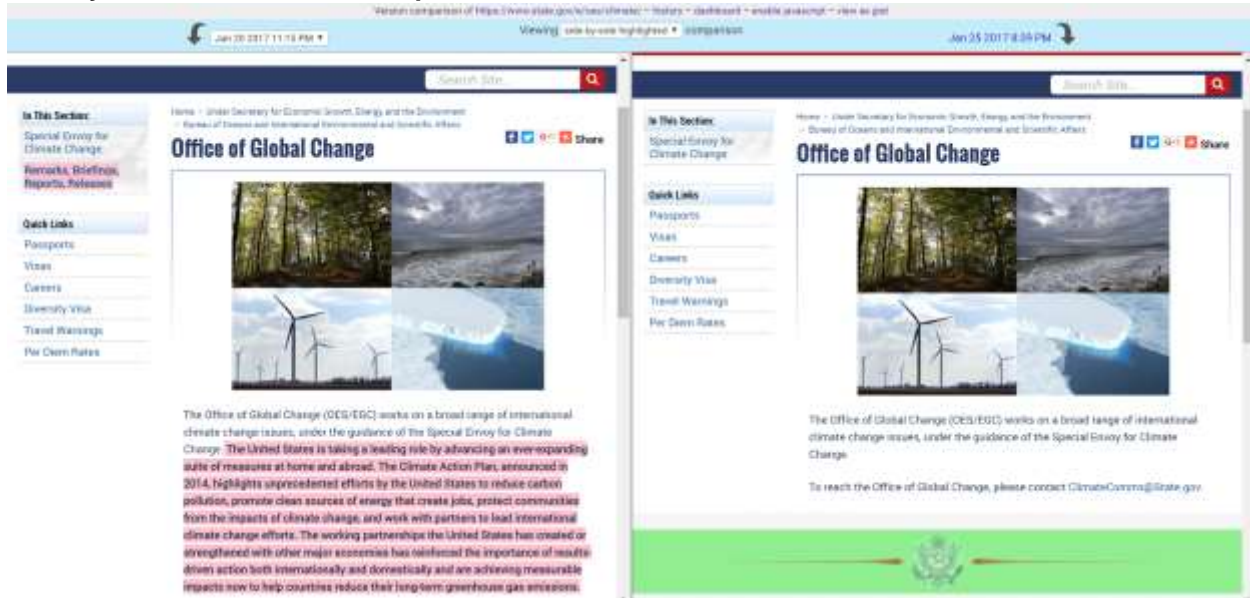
Version comparison of https://www.state.gov/e/oes/climate/ ~ history ~ dashboard ~ enable javascript ~ view as grid

Jan 20 2017 11:13 PM ▾

Viewing side-by-side highlighted ▾ comparison

Jan 25 2017 8:39 PM

Search Site

In This Section:
Special Envoy for Climate Change
Remarks, Briefings, Reports, Releases

Quick Links
Passports
Visas
Careers
Diversity Visa
Travel Warnings
Per Diem Rates

Home › Under Secretary for Economic Growth, Energy and the Environment › Bureau of Oceans and International Environmental and Scientific Affairs

Office of Global Change

Share

The Office of Global Change (OES/EGC) works on a broad range of international climate change issues, under the guidance of the Special Envoy for Climate Change. The United States is taking a leading role by advancing an ever-expanding suite of measures at home and abroad. The Climate Action Plan, announced in 2014, highlights unprecedented efforts by the United States to reduce carbon pollution, promote clean sources of energy that create jobs, protect communities from the impacts of climate change, and work with partners to lead international climate change efforts. The working partnerships the United States has created or strengthened with other major economies has reinforced the importance of results-driven action both internationally and domestically and are achieving measurable impacts now to help countries reduce their long-term greenhouse gas emissions.

Search Site

In This Section:
Special Envoy for Climate Change

Quick Links
Passports
Visas
Careers
Diversity Visa
Travel Warnings
Per Diem Rates

Home › Under Secretary for Economic Growth, Energy and the Environment › Bureau of Oceans and International Environmental and Scientific Affairs

Office of Global Change

Share

The Office of Global Change (OES/EGC) works on a broad range of international climate change issues, under the guidance of the Special Envoy for Climate Change.

To reach the Office of Global Change, please contact ClimateComms@State.gov.